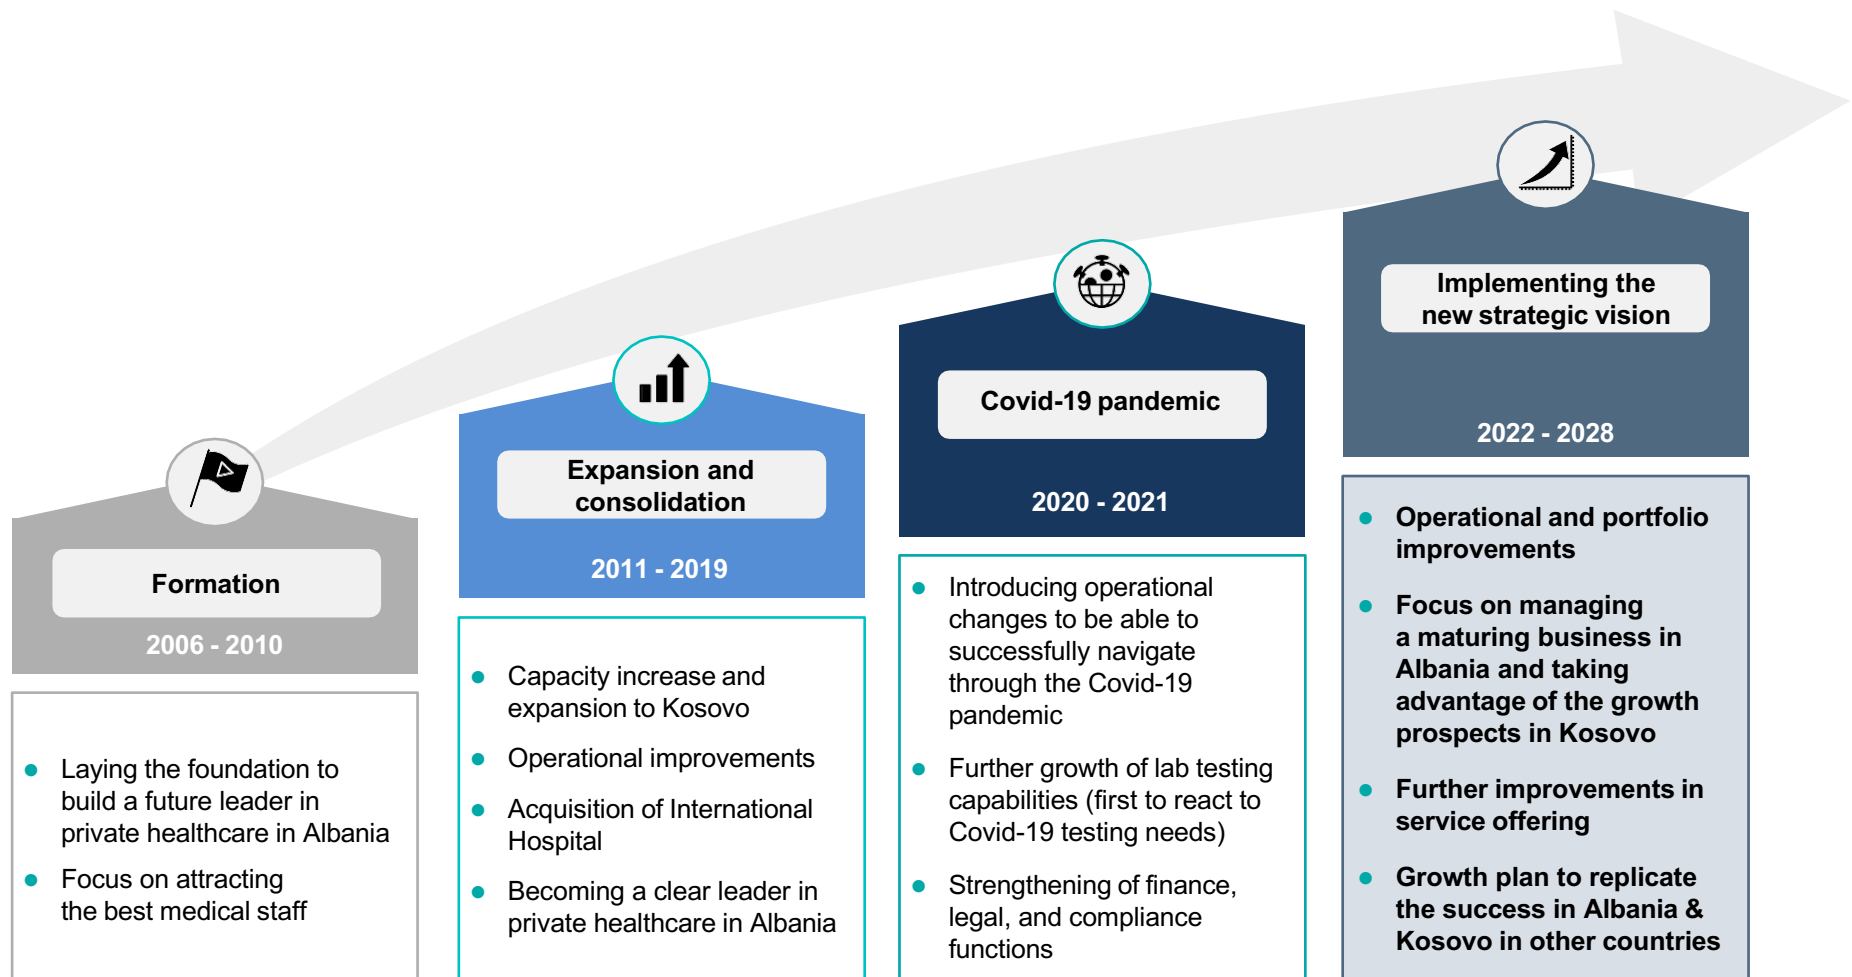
Formation

2006 - 2010

- Laying the foundation to build a future leader in private healthcare in Albania
- Focus on attracting the best medical staff

Expansion and consolidation

2011 - 2019

- Capacity increase and expansion to Kosovo
- Operational improvements
- Acquisition of International Hospital
- Becoming a clear leader in private healthcare in Albania

Covid-19 pandemic

2020 - 2021

- Introducing operational changes to be able to successfully navigate through the Covid-19 pandemic
- Further growth of lab testing capabilities (first to react to Covid-19 testing needs)
- Strengthening of finance, legal, and compliance functions

Implementing the new strategic vision

2022 - 2028

- Operational and portfolio improvements
- Focus on managing a maturing business in Albania and taking advantage of the growth prospects in Kosovo
- Further improvements in service offering
- Growth plan to replicate the success in Albania & Kosovo in other countries